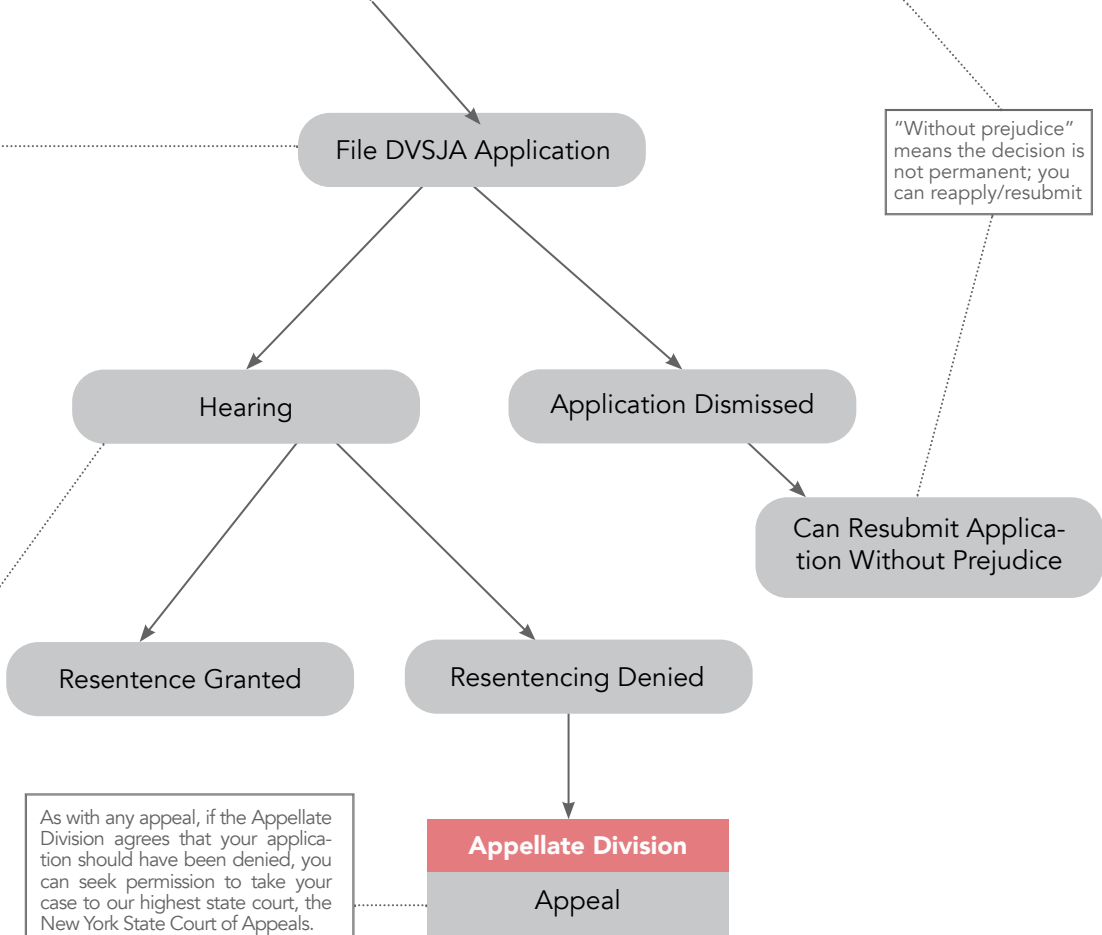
File DVSJA Application

"Without prejudice" means the decision is not permanent; you can reapply/resubmit

Hearing

Application Dismissed

Can Resubmit Application Without Prejudice

Resentence Granted

Resentencing Denied

As with any appeal, if the Appellate Division agrees that your application should have been denied, you can seek permission to take your case to our highest state court, the New York State Court of Appeals.

Appellate Division

Appeal